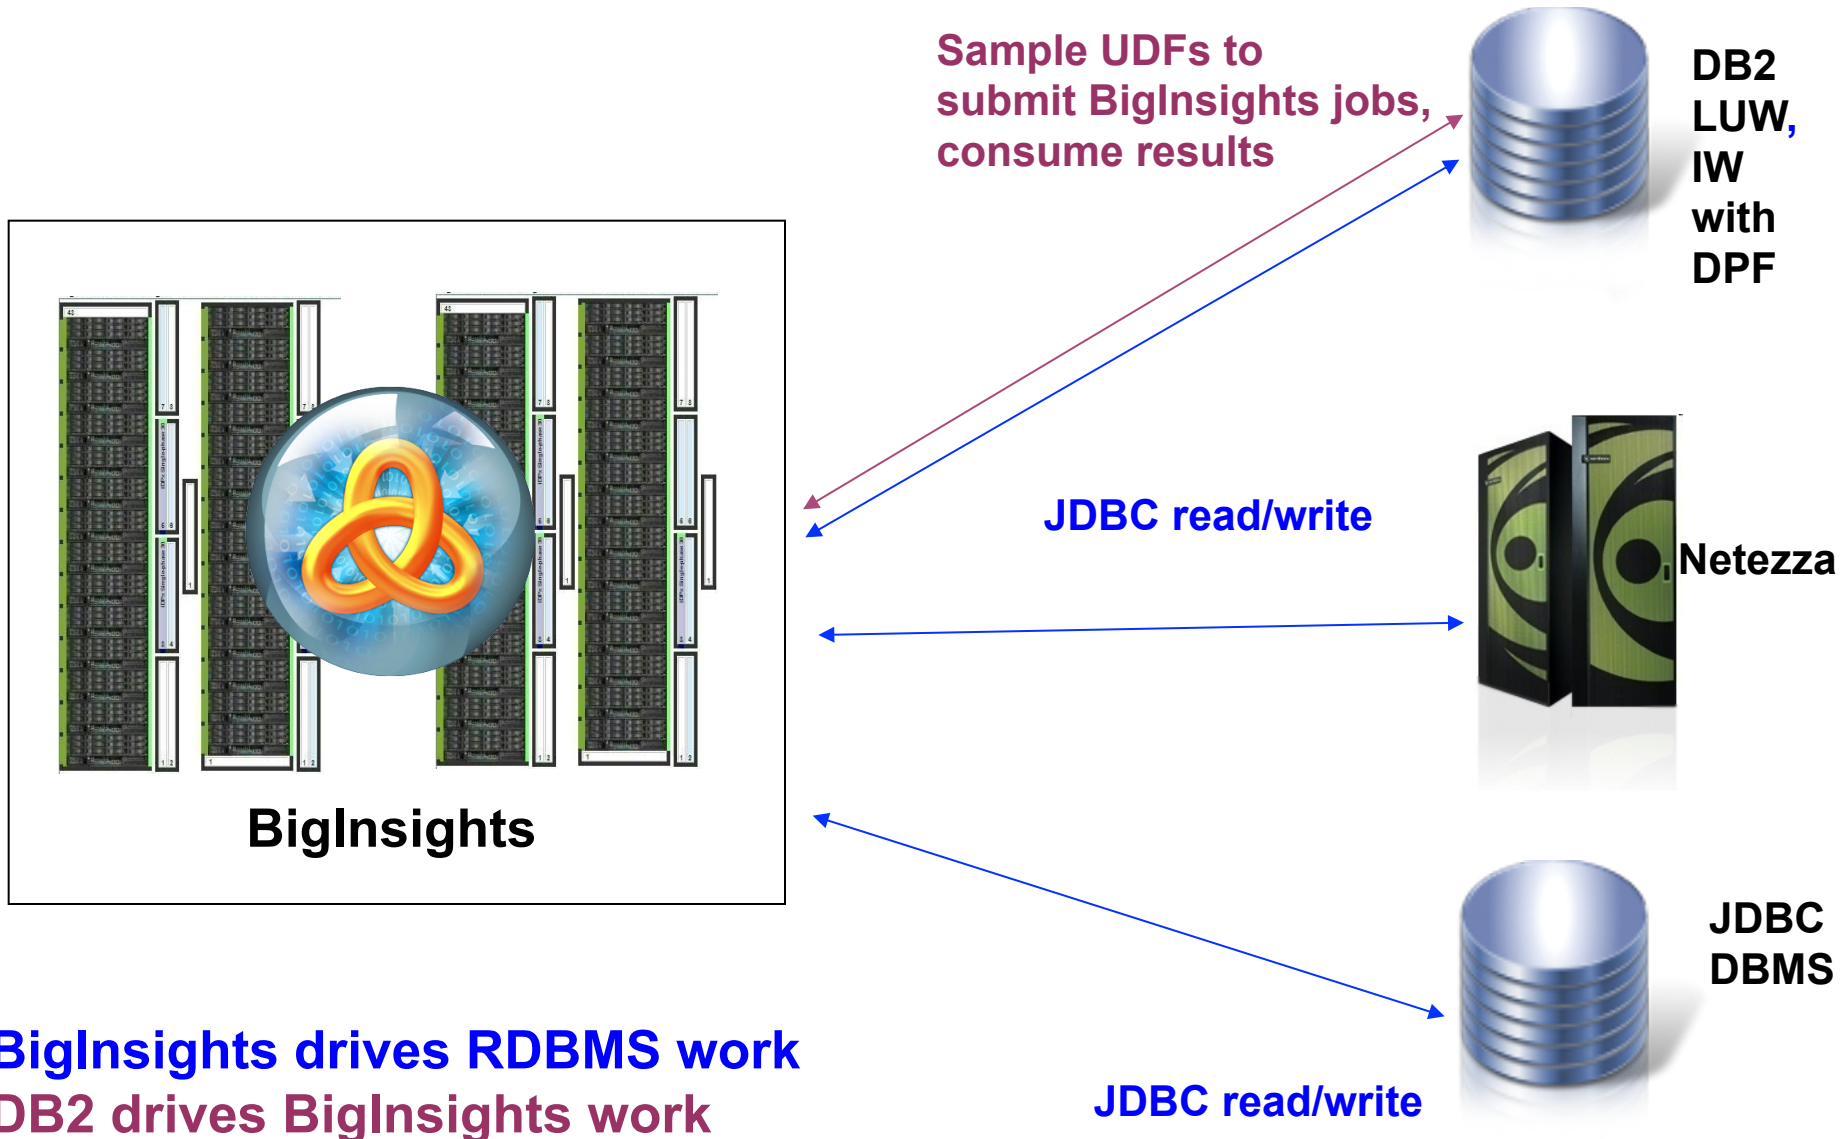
Sample UDFs to submit BigInsights jobs, consume results

DB2 LUW, IW with DPF

JDBC read/write

Netezza

BigInsights

JDBC DBMS

BigInsights drives RDBMS work
DB2 drives BigInsights work

JDBC read/write